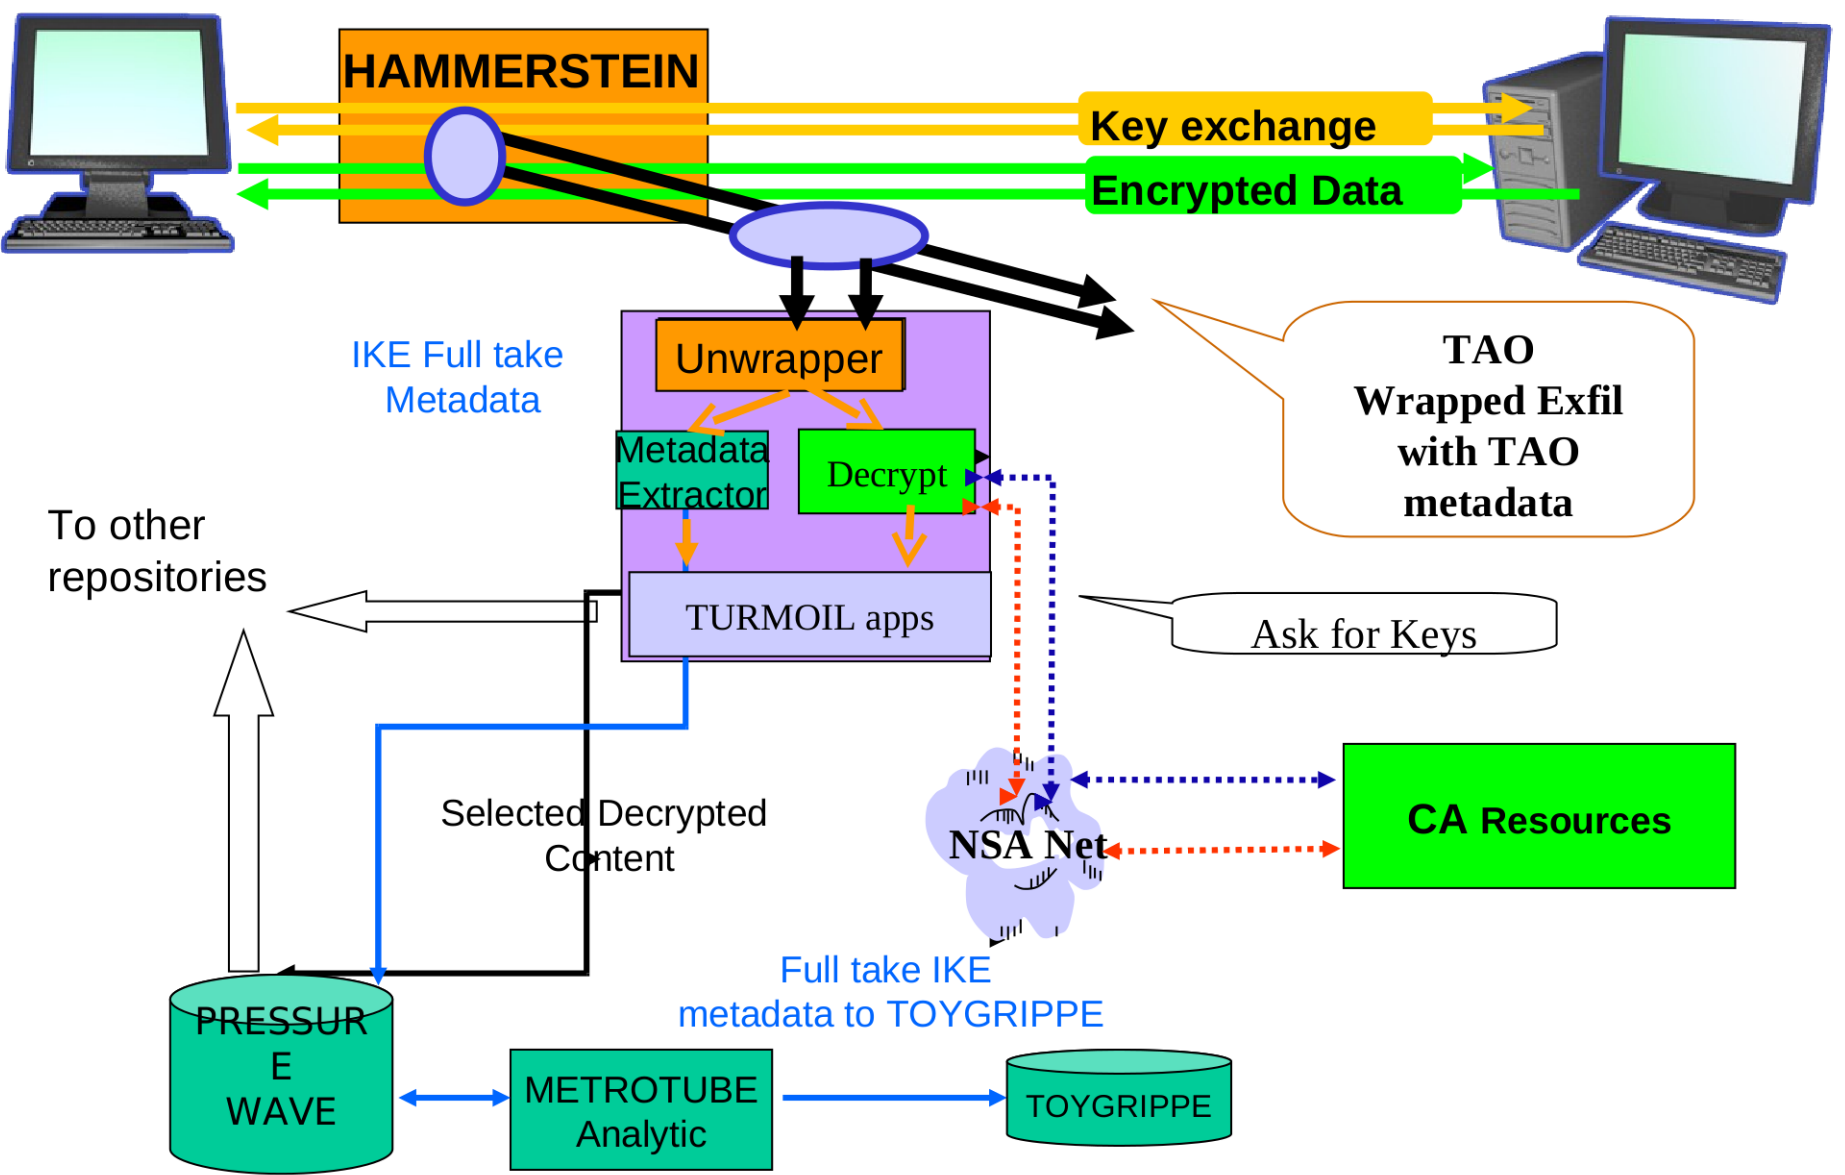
HAMMERSTEIN

Key exchange

Encrypted Data

IKE Full take Metadata

Unwrapper

Metadata Extractor

Decrypt

TAO Wrapped Exfil with TAO metadata

To other repositories

TURMOIL apps

Ask for Keys

Selected Decrypted Content

NSA Net

CA Resources

Full take IKE metadata to TOYGRIPPE

PRESSUR E WAVE

METROTUBE Analytic

TOYGRIPPE